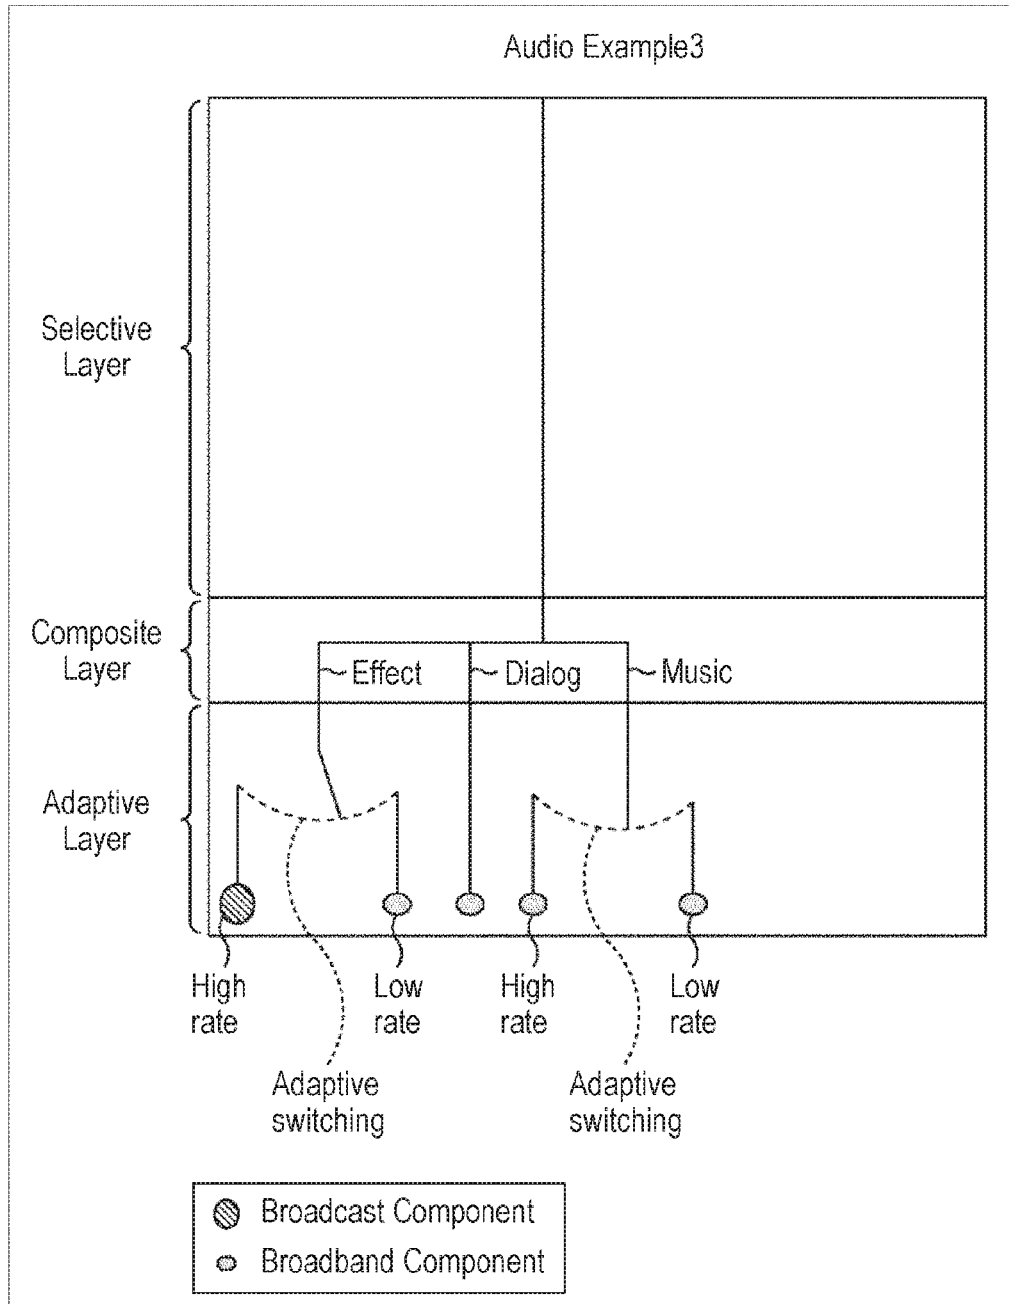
Audio Example3

Selective Layer

Composite Layer

Adaptive Layer

~Effect

~Dialog

~Music

High rate

Low rate

High rate

Low rate

Adaptive switching

Adaptive switching

Broadcast Component

Broadband Component